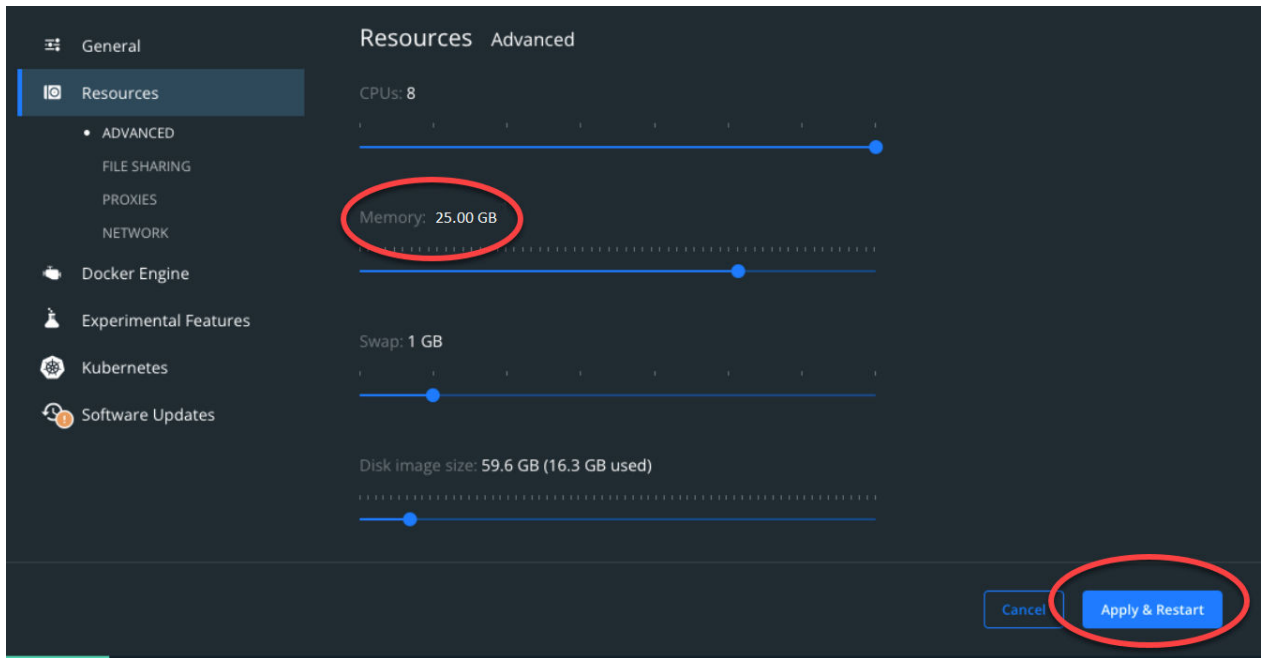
General
Resources
• ADVANCED
FILE SHARING
PROXIES
NETWORK
Docker Engine
Experimental Features
Kubernetes
Software Updates

Resources Advanced

CPUs: 8

Memory: 25.00 GB

Swap: 1 GB

Disk image size: 59.6 GB (16.3 GB used)

Cancel
Apply & Restart